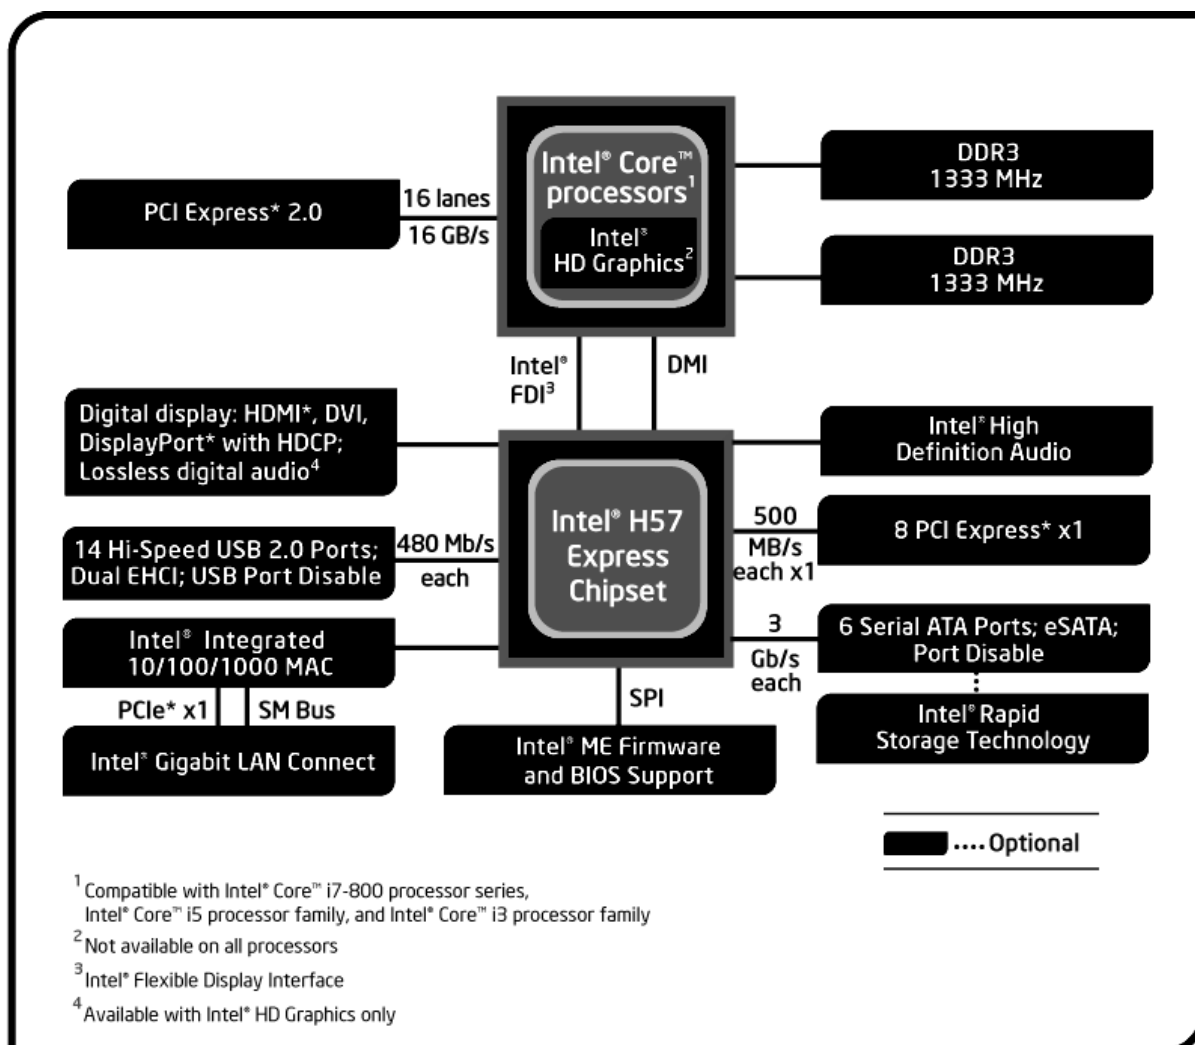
Intel® Core™ processors$^1$

Intel® HD Graphics$^2$

PCI Express* 2.0

16 lanes

16 GB/s

DDR3 1333 MHz

DDR3 1333 MHz

Intel® FDI$^3$

DMI

Digital display: HDMI*, DVI, DisplayPort* with HDCP; Lossless digital audio$^4$

Intel® High Definition Audio

Intel® H57 Express Chipset

14 Hi-Speed USB 2.0 Ports; Dual EHCI; USB Port Disable

480 Mb/s each

500 MB/s each x1

8 PCI Express* x1

3 Gb/s each

6 Serial ATA Ports; eSATA; Port Disable

Intel® Rapid Storage Technology

Intel® Integrated 10/100/1000 MAC

PCIe* x1

SM Bus

Intel® Gigabit LAN Connect

SPI

Intel® ME Firmware and BIOS Support

.... Optional

$^1$ Compatible with Intel® Core™ i7-800 processor series, Intel® Core™ i5 processor family, and Intel® Core™ i3 processor family

$^2$ Not available on all processors

$^3$ Intel® Flexible Display Interface

$^4$ Available with Intel® HD Graphics only